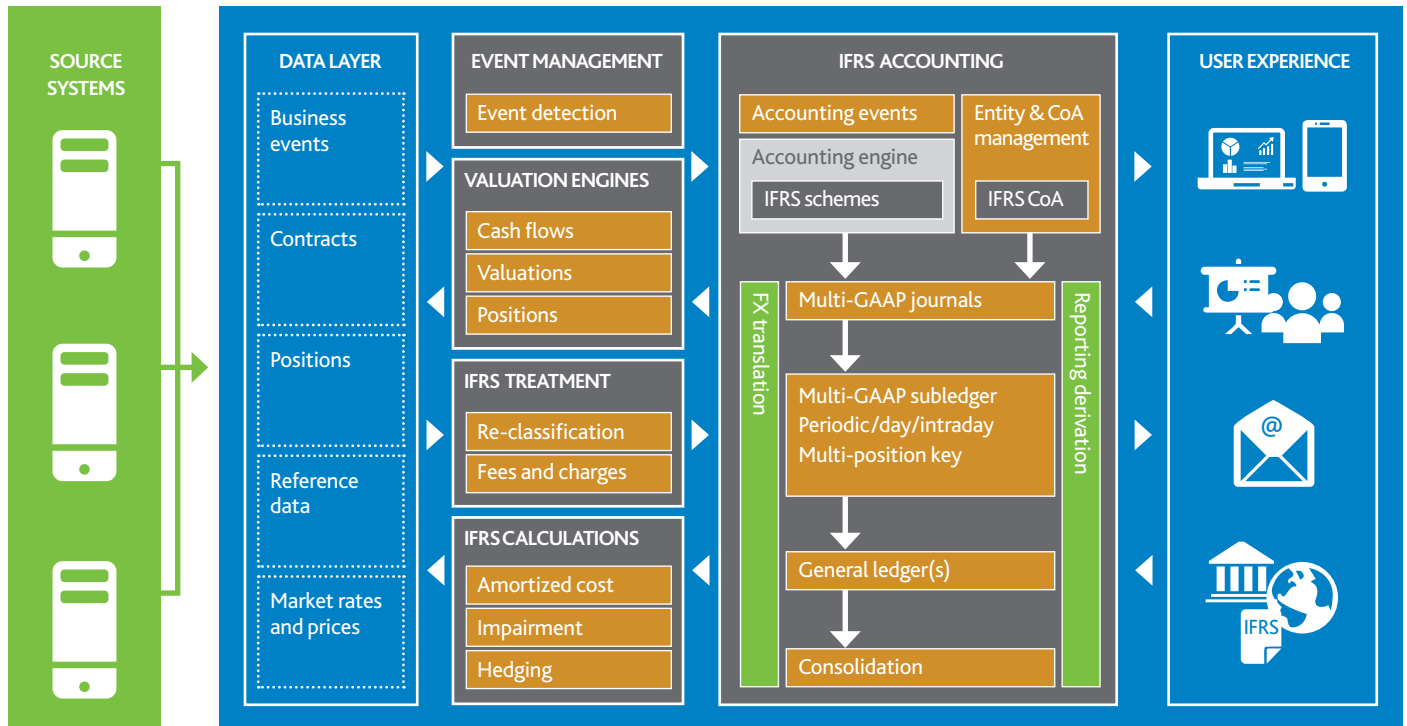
SOURCE SYSTEMS

DATA LAYER

Business events

Contracts

Positions

Reference data

Market rates and prices

EVENT MANAGEMENT

Event detection

VALUATION ENGINES

Cash flows

Valuations

Positions

IFRS TREATMENT

Re-classification

Fees and charges

IFRS CALCULATIONS

Amortized cost

Impairment

Hedging

IFRS ACCOUNTING

Accounting events

Entity & CoA management

Accounting engine

IFRS schemes

IFRS CoA

FX translation

Multi-GAAP journals

Multi-GAAP subledger
Periodic/day/intraday
Multi-position key

General ledger(s)

Consolidation

Reporting derivation

USER EXPERIENCE

IFRS